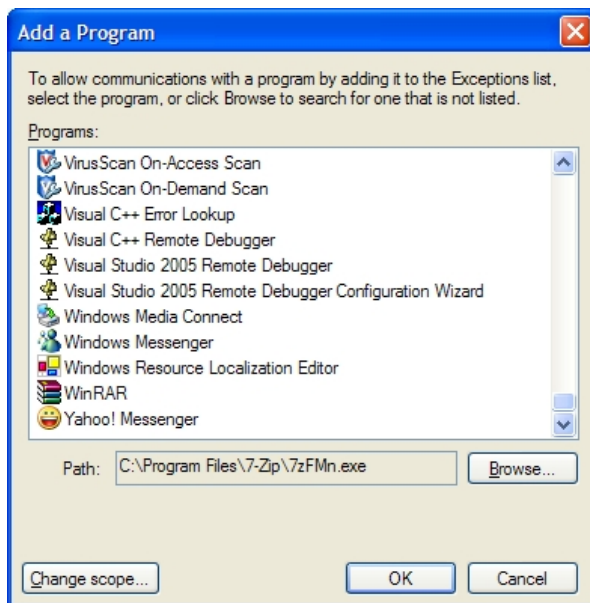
Add a Program

To allow communications with a program by adding it to the Exceptions list, select the program, or click Browse to search for one that is not listed.

Programs:

VirusScan On-Access Scan
VirusScan On-Demand Scan
Visual C++ Error Lookup
Visual C++ Remote Debugger
Visual Studio 2005 Remote Debugger
Visual Studio 2005 Remote Debugger Configuration Wizard
Windows Media Connect
Windows Messenger
Windows Resource Localization Editor
WinRAR
Yahoo! Messenger

Path: C:\Program Files\7-Zip\7zFMn.exe

Browse...

Change scope...

OK

Cancel